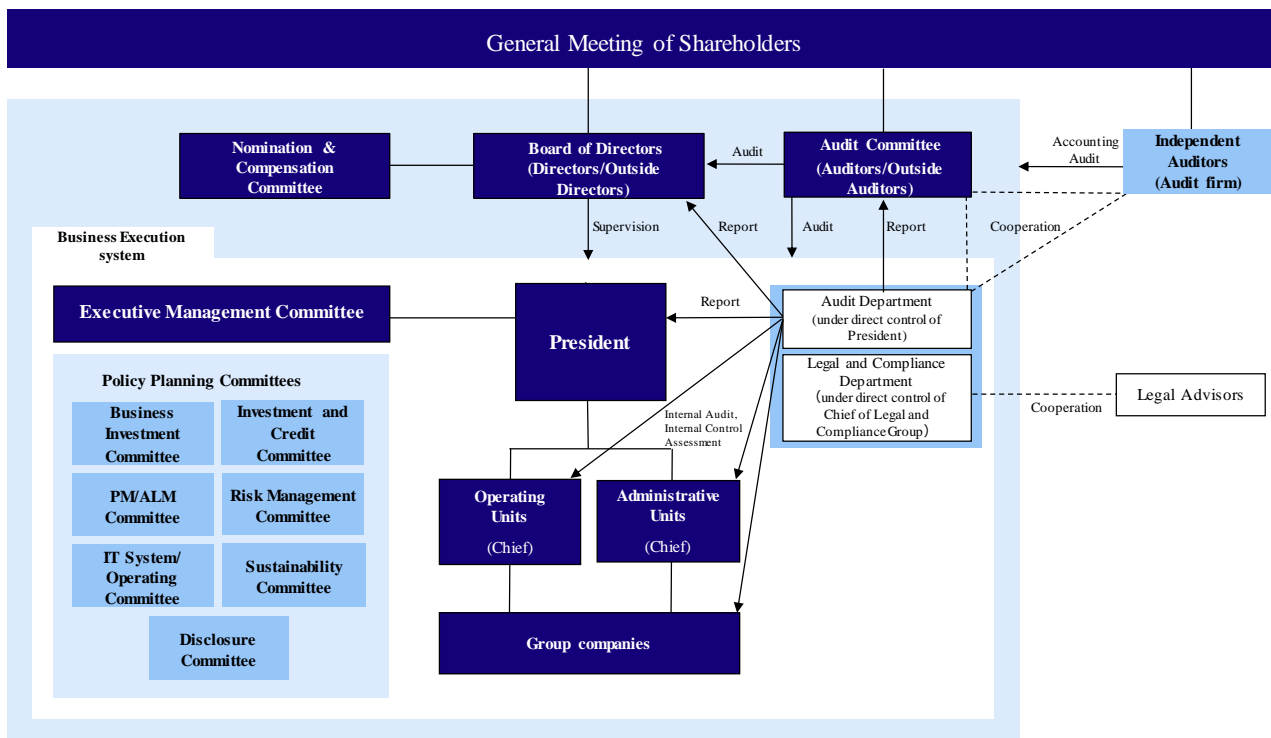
General Meeting of Shareholders

Nomination & Compensation Committee

Board of Directors (Directors/Outside Directors)

Audit

Audit Committee (Auditors/Outside Auditors)

Accounting Audit

Independent Auditors (Audit firm)

Business Execution system

Supervision

Report

Audit

Report

Cooperation

Executive Management Committee

President

Report

Audit Department (under direct control of President)

Legal and Compliance Department (under direct control of Chief of Legal and Compliance Group)

Cooperation

Legal Advisors

Policy Planning Committees

Business Investment Committee

Investment and Credit Committee

PM/ALM Committee

Risk Management Committee

IT System/ Operating Committee

Sustainability Committee

Disclosure Committee

Internal Audit, Internal Control Assessment

Operating Units (Chief)

Administrative Units (Chief)

Group companies